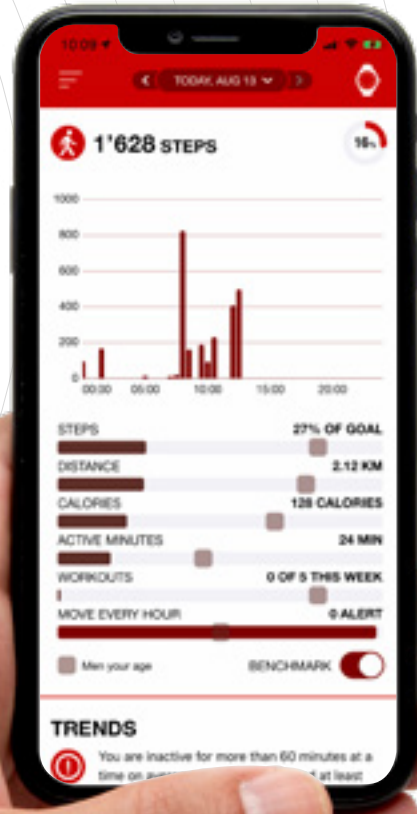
10:09

TODAY, AUG 13

1'628 STEPS

16%

1000

800

600

400

200

0

00:00

05:00

10:00

15:00

20:00

STEPS 27% OF GOAL

DISTANCE 2.12 KM

CALORIES 128 CALORIES

ACTIVE MINUTES 24 MIN

WORKOUTS 0 OF 5 THIS WEEK

MOVE EVERY HOUR 0 ALERT

Men your age

BENCHMARK

TRENDS

You are inactive for more than 60 minutes at a time on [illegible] at least